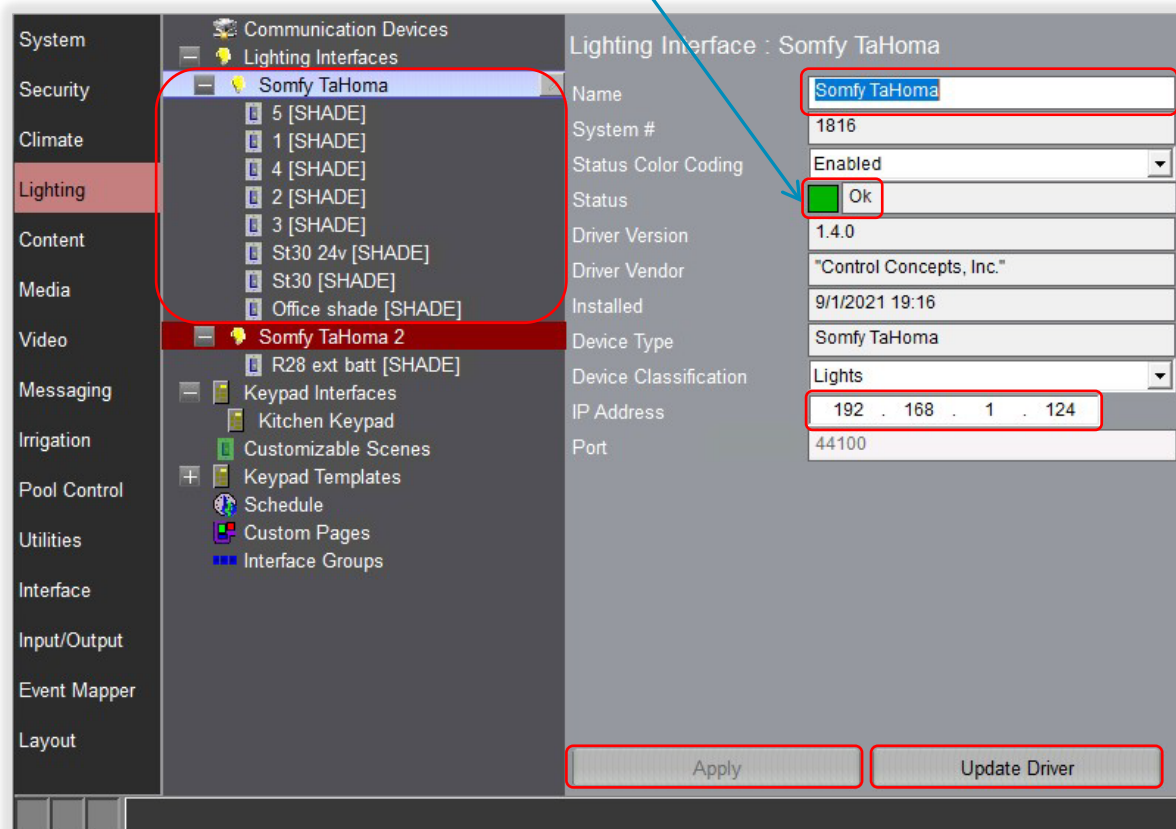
System
Security
Climate
Lighting
Content
Media
Video
Messaging
Irrigation
Pool Control
Utilities
Interface
Input/Output
Event Mapper
Layout

Communication Devices
Lighting Interfaces
Somfy TaHoma
5 [SHADE]
1 [SHADE]
4 [SHADE]
2 [SHADE]
3 [SHADE]
St30 24v [SHADE]
St30 [SHADE]
Office shade [SHADE]
Somfy TaHoma 2
R28 ext batt [SHADE]
Keypad Interfaces
Kitchen Keypad
Customizable Scenes
Keypad Templates
Schedule
Custom Pages
Interface Groups

Lighting Interface : Somfy TaHoma

| Name | Somfy TaHoma |
|---|---|
| System # | 1816 |
| Status Color Coding | Enabled |
| Status | Ok |
| Driver Version | 1.4.0 |
| Driver Vendor | "Control Concepts, Inc." |
| Installed | 9/1/2021 19:16 |
| Device Type | Somfy TaHoma |
| Device Classification | Lights |
| IP Address | 192 . 168 . 1 . 124 |
| Port | 44100 |

Apply
Update Driver